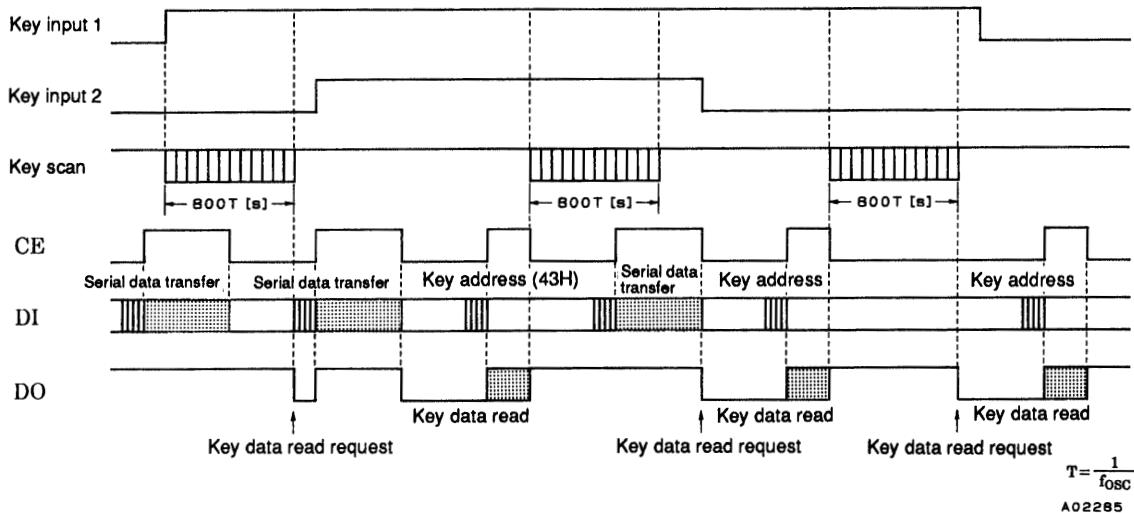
Key input 1

Key input 2

Key scan

800T [s]

800T [s]

800T [s]

CE

Serial data transfer

Serial data transfer

Key address (43H)

Serial data transfer

Key address

Key address

DI

DO

Key data read

Key data read

Key data read

Key data read request

Key data read request

Key data read request

$T=\frac{1}{f_{OSC}}$

A02285